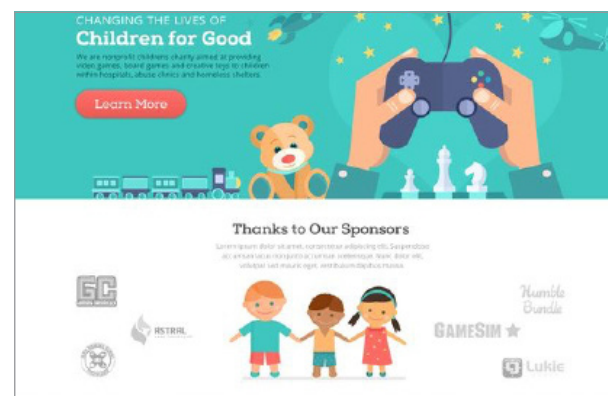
CHANGING THE LIVES OF
Children for Good

We are nonprofit childrens charity aimed at providing video games, board games and creative toys to children within hospitals, abuse clinics and homeless shelters.

Learn More

Thanks to Our Sponsors

Lorem ipsum dolor sit amet, consectetur adipiscing elit. Suspendisse ac urna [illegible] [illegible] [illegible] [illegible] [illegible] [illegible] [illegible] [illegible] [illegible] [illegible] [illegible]

GC

ASTRAL

Humble Bundle

GAMESIM

Lukie